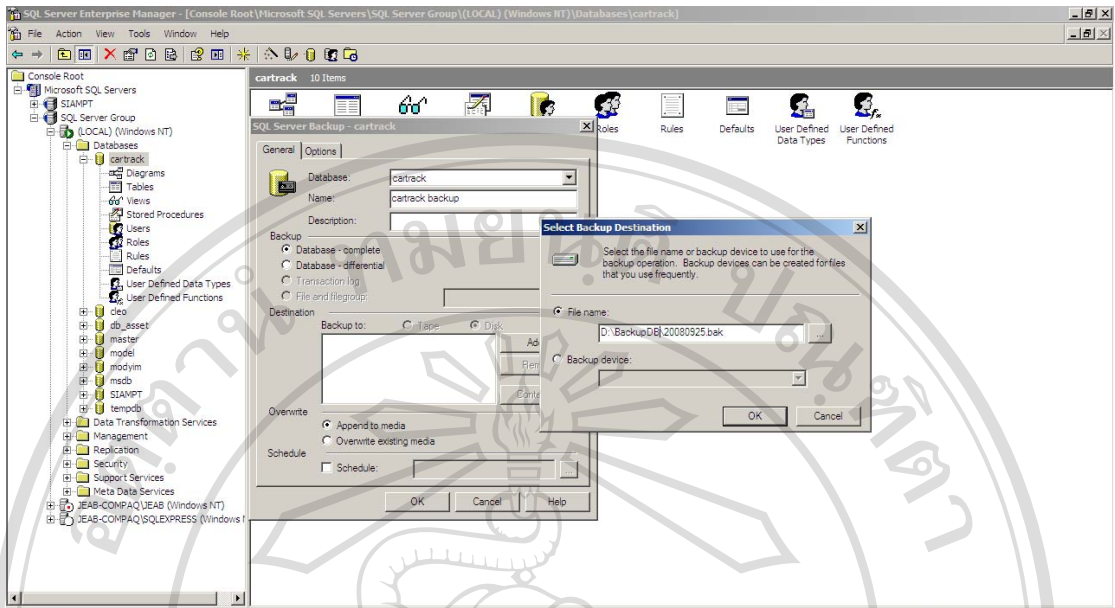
SQL Server Enterprise Manager - [Console Root\Microsoft SQL Servers\SQL Server Group\(LOCAL) (Windows NT)\Databases\cartrack]

File Action View Tools Window Help

Console Root
Microsoft SQL Servers
SIAMPT
SQL Server Group
(LOCAL) (Windows NT)
Databases
cartrack
Diagrams
Tables
Views
Stored Procedures
Users
Roles
Rules
Defaults
User Defined Data Types
User Defined Functions
cleo
db_asset
master
model
modyim
msdb
SIAMPT
tempdb
Data Transformation Services
Management
Replication
Security
Support Services
Meta Data Services
JEAB-COMPAQ\JEAB (Windows NT)
JEAB-COMPAQ\SQLEXPRESS (Windows N

cartrack 10 Items

Roles Rules Defaults User Defined Data Types User Defined Functions

SQL Server Backup - cartrack

General Options

Database: cartrack
Name: cartrack backup
Description:

Backup
Database - complete
Database - differential
Transaction log
File and filegroup:

Destination
Backup to: Tape Disk
Ad
Rem
Conte

Overwrite
Append to media
Overwrite existing media

Schedule
Schedule:

OK Cancel Help

Select Backup Destination

Select the file name or backup device to use for the backup operation. Backup devices can be created for files that you use frequently.

File name:
D:\BackupDB\20080925.bak

Backup device:

OK Cancel